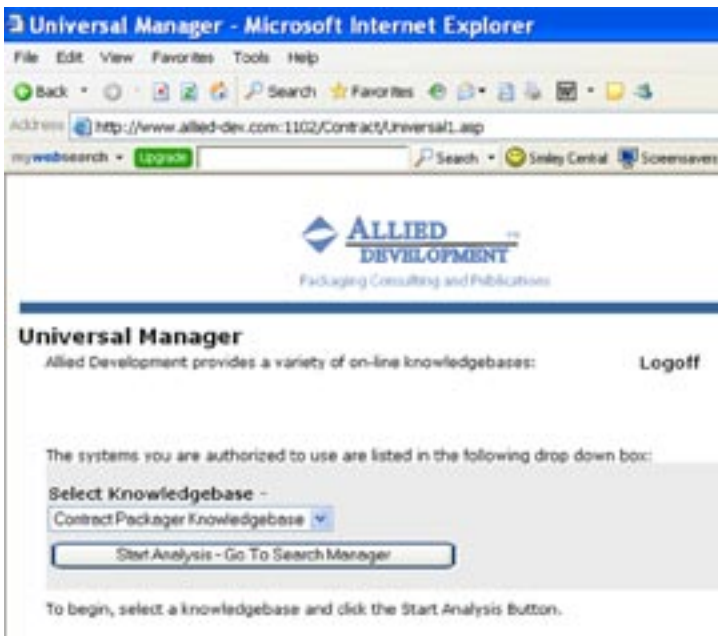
Universal Manager - Microsoft Internet Explorer

File Edit View Favorites Tools Help

Back Search Favorites

Address http://www.allied-dev.com:1102/Contract/Universal1.asp

mywebsearch Upgrade Search Smiley Central Screensavers

ALLIED DEVELOPMENT
Packaging Consulting and Publications

Universal Manager

Allied Development provides a variety of on-line knowledgebases:

Logoff

The systems you are authorized to use are listed in the following drop down box:

Select Knowledgebase -

Contract Packager Knowledgebase

Start Analysis - Go To Search Manager

To begin, select a knowledgebase and click the Start Analysis Button.